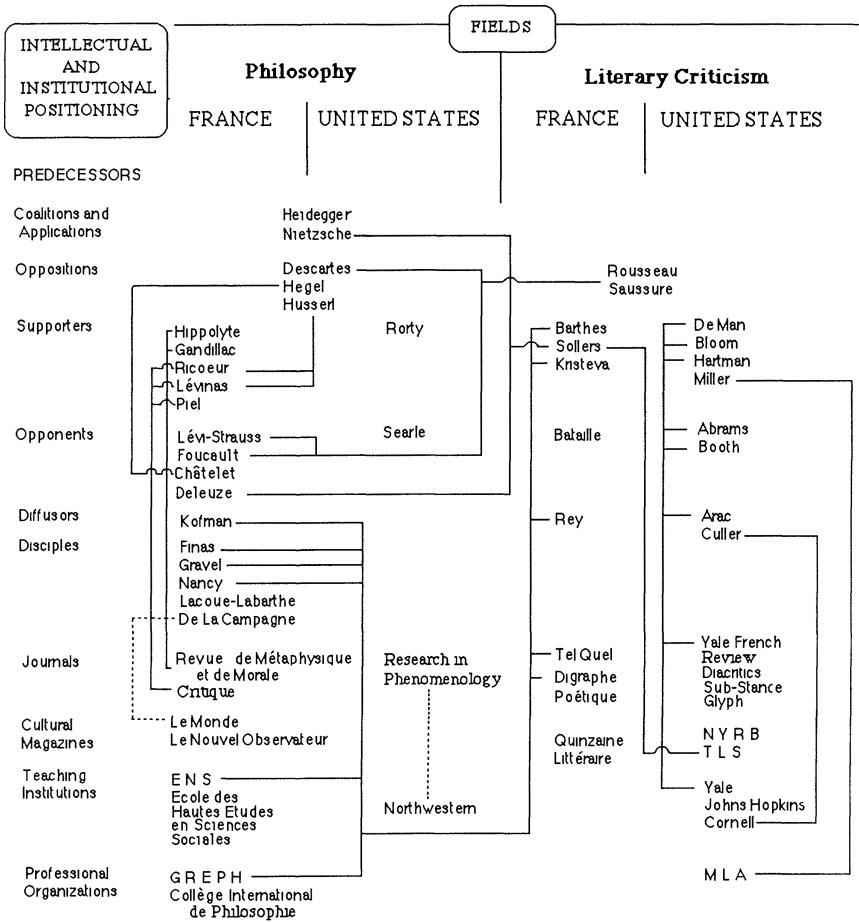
FIELDS

INTELLECTUAL AND INSTITUTIONAL POSITIONING

Philosophy

FRANCE | UNITED STATES

Literary Criticism

FRANCE | UNITED STATES

PREDECESSORS

Coalitions and Applications
Heidegger
Nietzsche

Oppositions
Descartes
Hegel
Husserl
Rousseau
Saussure

Supporters
Hippolyte
Gandillac
Ricoeur
Lévinas
Piel
Rorty
Barthes
Sollers
Kristeva
De Man
Bloom
Hartman
Miller

Opponents
Lévi-Strauss
Foucault
Châtelet
Deleuze
Searle
Bataille
Abrams
Booth

Diffusors
Kofman
Rey
Arac
Culler

Disciples
Finas
Gravel
Nancy
Lacoue-Labarthe
De La Campagne

Journals
Revue de Métaphysique et de Morale
Critique
Research in Phenomenology
Tel Quel
Digraphe
Poétique
Yale French Review
Diacritics
Sub-Stance
Glyph

Cultural Magazines
Le Monde
Le Nouvel Observateur
Quinzaine Littéraire
N Y R B
T L S

Teaching Institutions
E N S
Ecole des Hautes Etudes en Sciences Sociales
Northwestern
Yale
Johns Hopkins
Cornell

Professional Organizations
G R E P H
Collège International de Philosophie
M L A